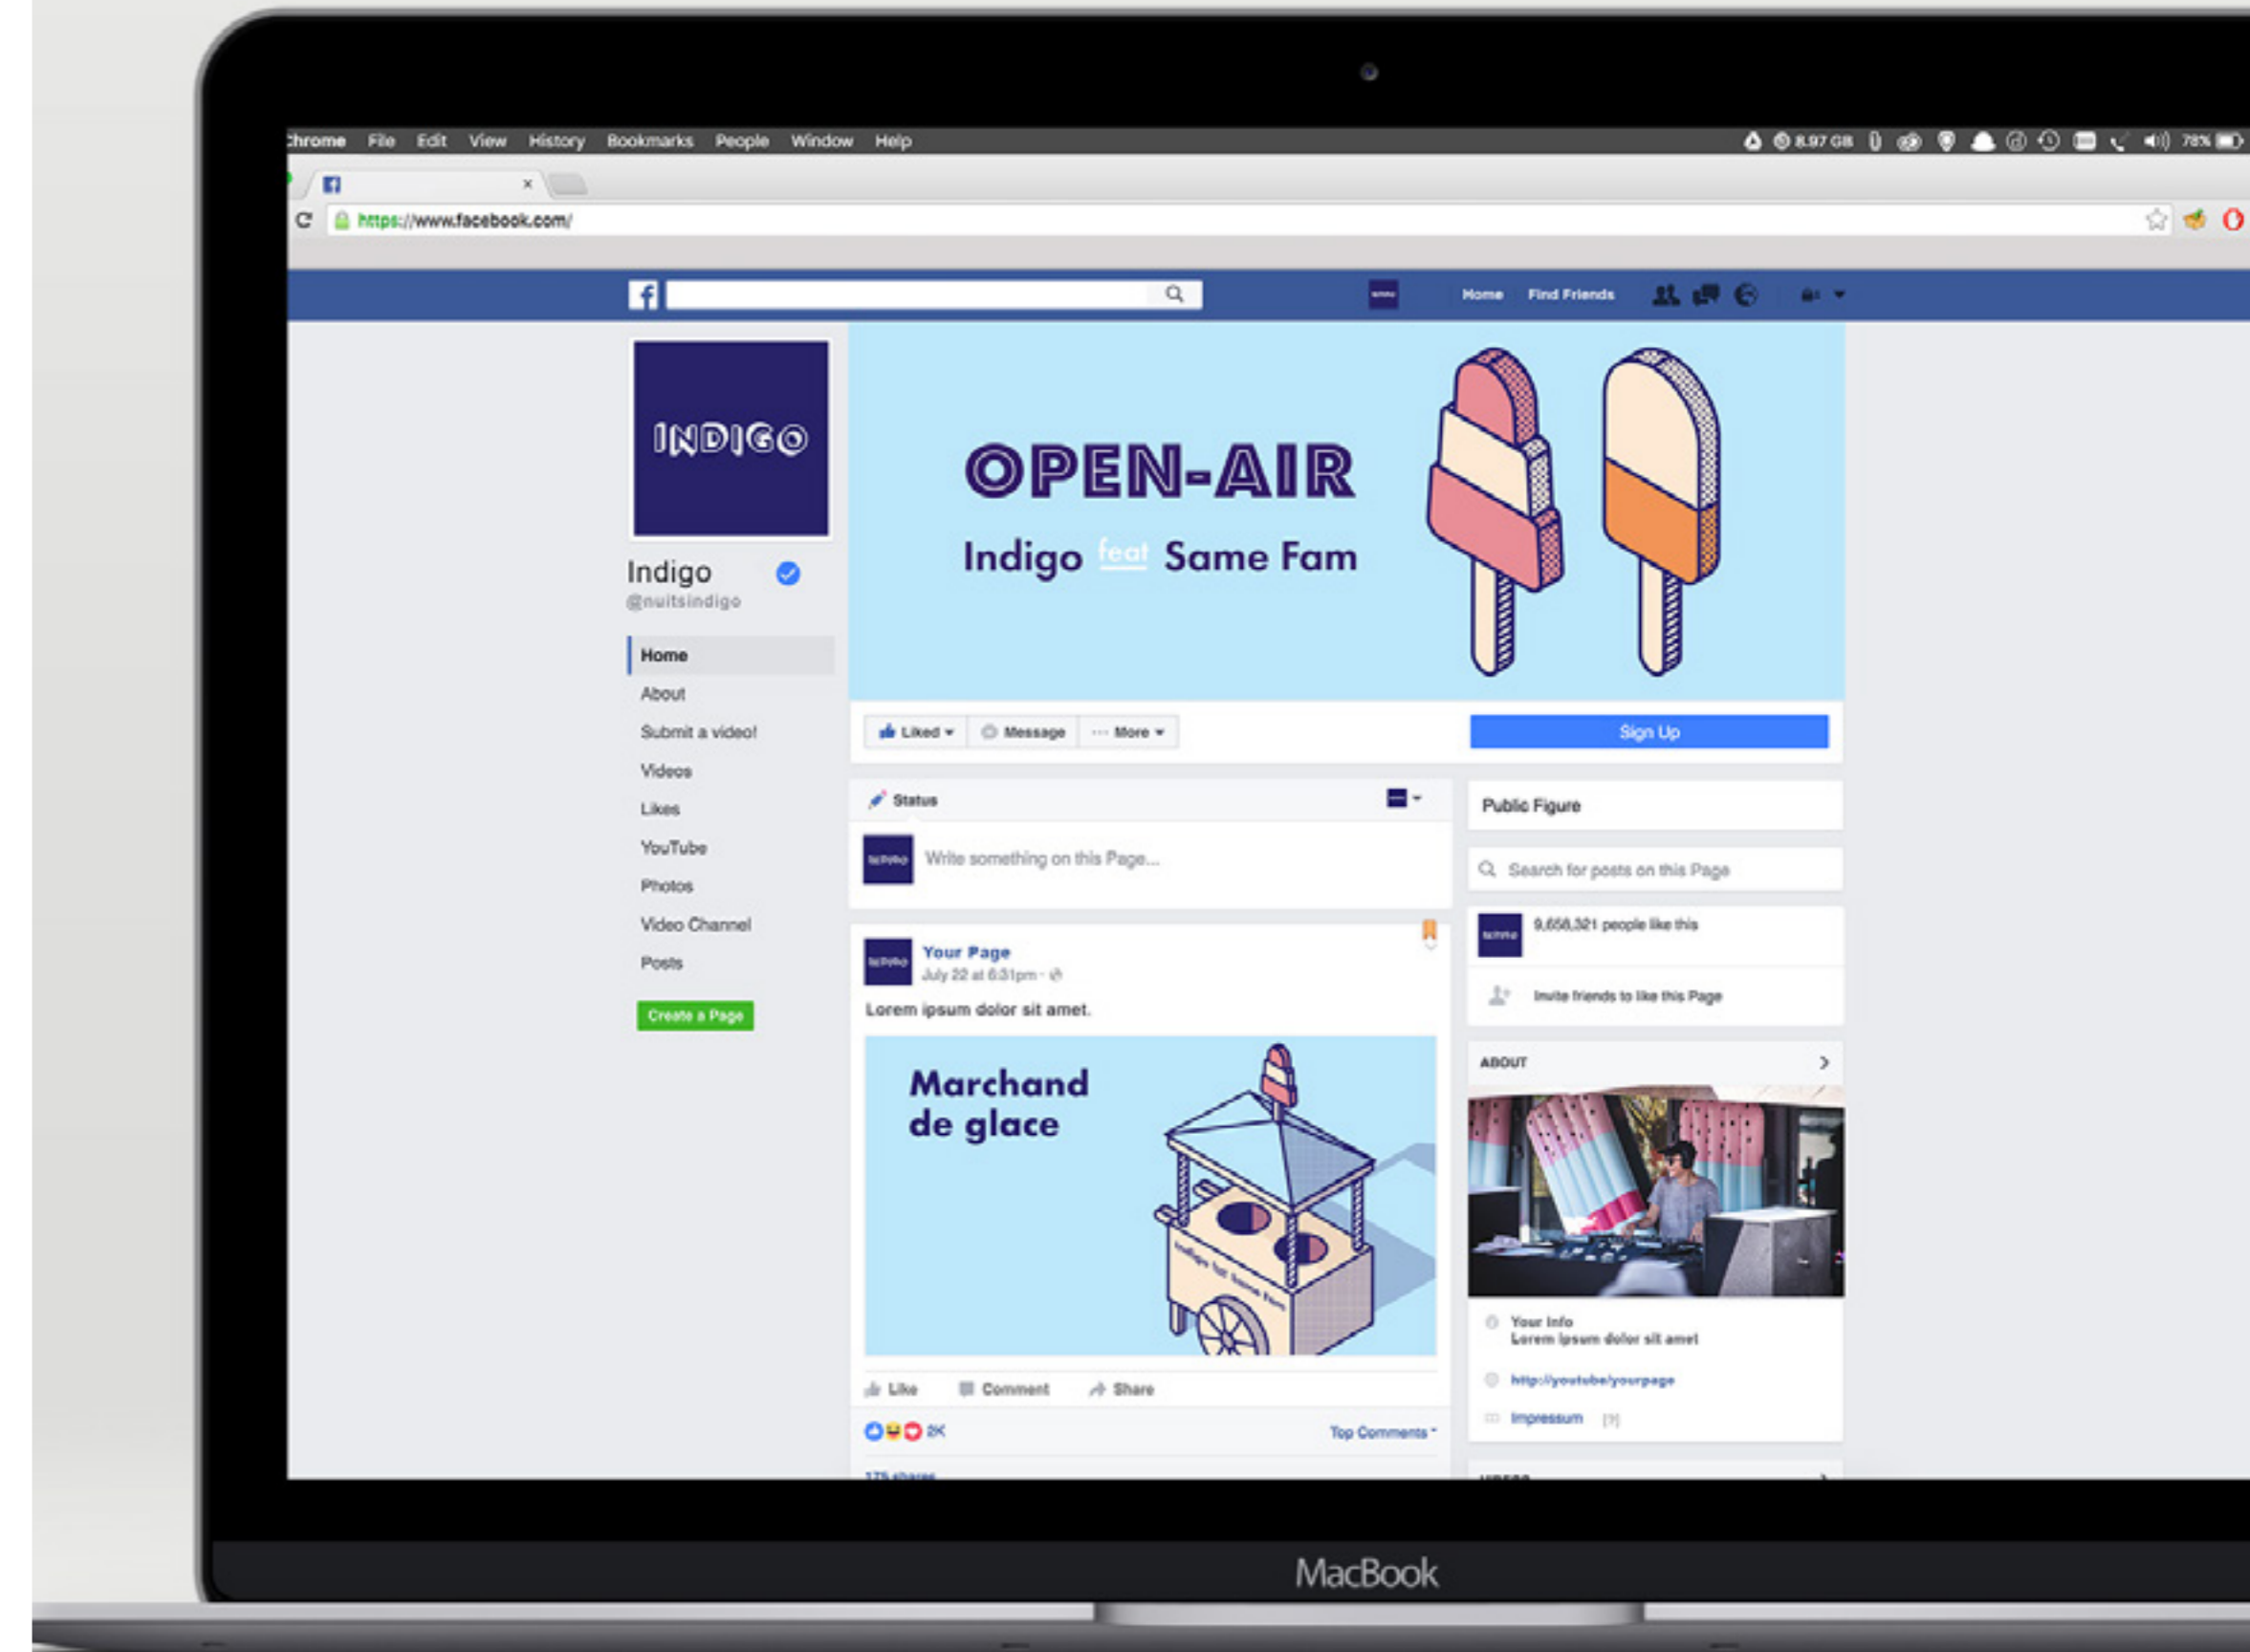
hrome File Edit View History Bookmarks People Window Help

8.97 GB 78%

https://www.facebook.com/

Home Find Friends

INDIGO

Indigo
@nuitsindigo

Home
About
Submit a video!
Videos
Likes
YouTube
Photos
Video Channel
Posts

Create a Page

OPEN-AIR
Indigo feat Same Fam

Liked ▾ Message ··· More ▾

Sign Up

Status

Write something on this Page...

Your Page
July 22 at 6:31pm ·

Lorem ipsum dolor sit amet.

Marchand de glace

Like Comment Share

2K

Top Comments ▾

Public Figure

Search for posts on this Page

9,658,321 people like this

Invite friends to like this Page

ABOUT

Your Info
Lorem ipsum dolor sit amet

http://youtube/yourpage

Impressum [?]

MacBook